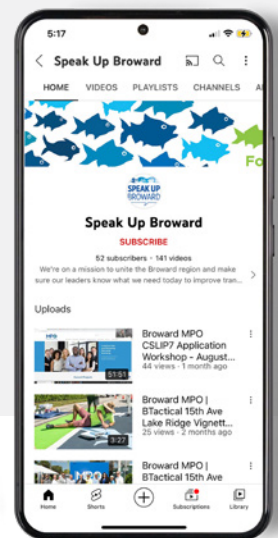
5:17

Speak Up Broward

HOME VIDEOS PLAYLISTS CHANNELS A

Fo

SPEAK UP BROWARD

Speak Up Broward

SUBSCRIBE

52 subscribers • 141 videos

We're on a mission to unite the Broward region and make sure our leaders know what we need today to improve tran...

Uploads

51:51

Broward MPO CSLIP7 Application Workshop - August...

44 views • 1 month ago

3:27

Broward MPO | BTactical 15th Ave Lake Ridge Vignett...

25 views • 2 months ago

Broward MPO | BTactical 15th Ave

Home Shorts Subscriptions Library